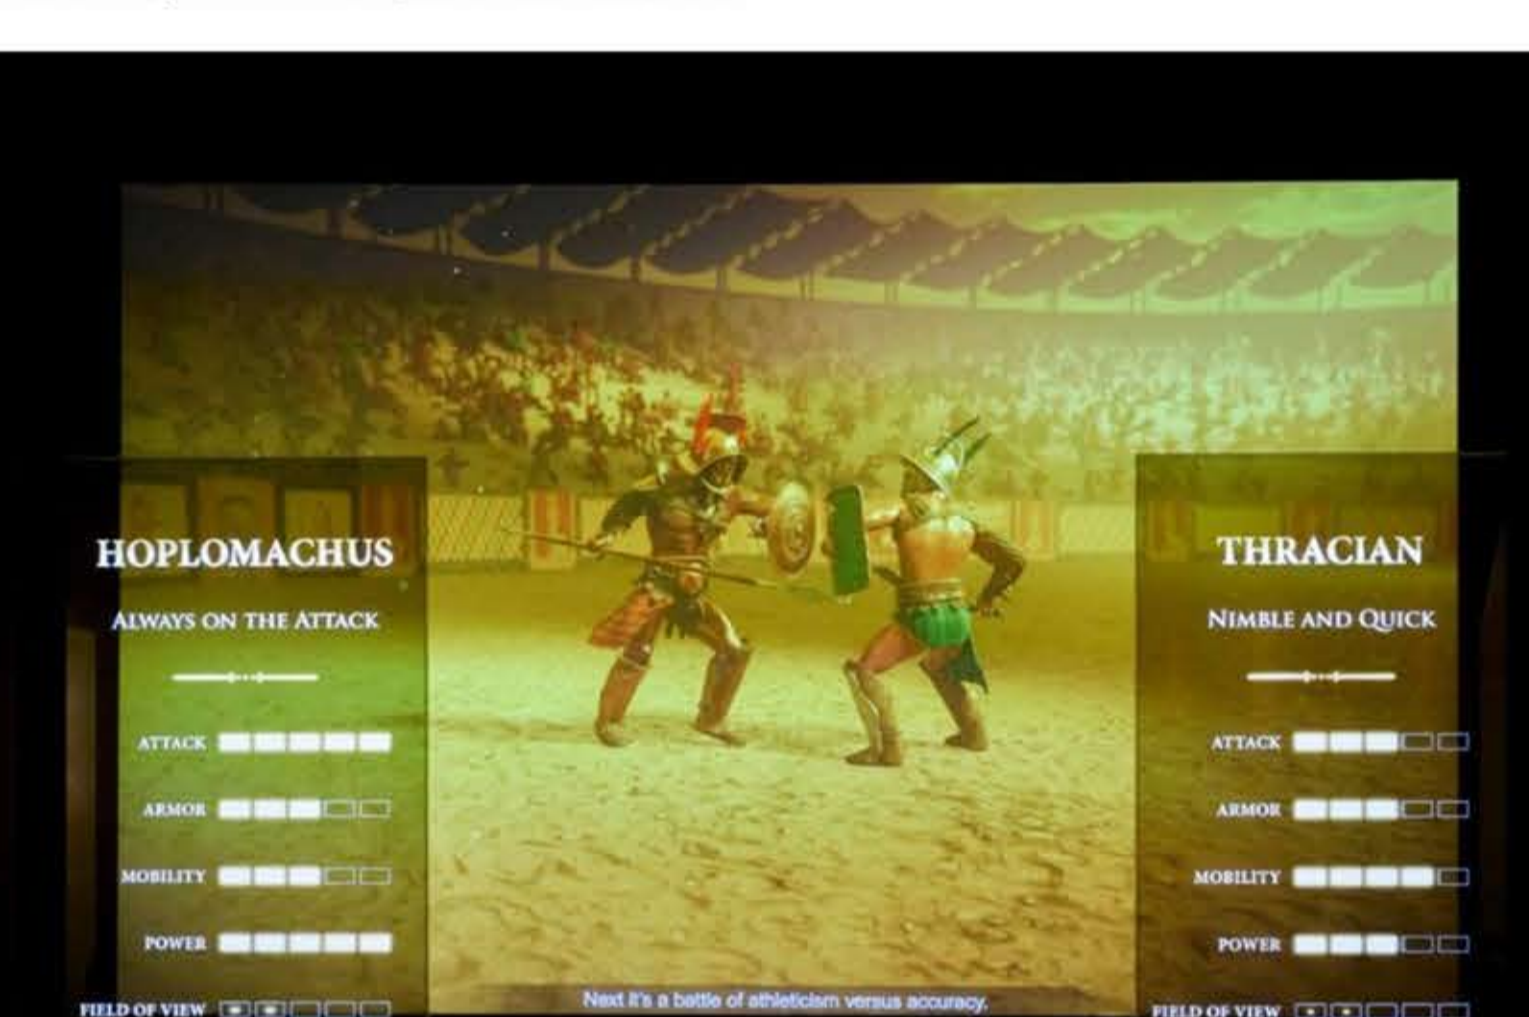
HOPLOMACHUS

Always on the Attack

ATTACK

ARMOR

MOBILITY

POWER

FIELD OF VIEW

THRACIAN

Nimble and Quick

ATTACK

ARMOR

MOBILITY

POWER

FIELD OF VIEW

Next it's a battle of athleticism versus accuracy.